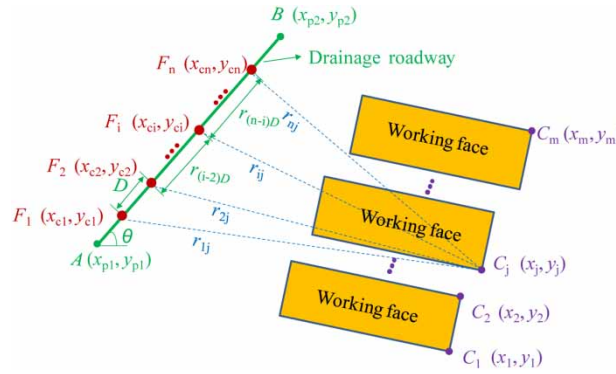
$B\ (x_{p2}, y_{p2})$

$F_n\ (x_{cn}, y_{cn})$

Drainage roadway

$F_i\ (x_{ci}, y_{ci})$

$r_{(n-i)D}$

$r_{nj}$

Working face

$C_m\ (x_m, y_m$

$r_{(i-2)D}$

$r_{ij}$

$F_2\ (x_{c2}, y_{c2})$

$D$

Working face

$r_{2j}$

$F_1\ (x_{c1}, y_{c1})$

$\theta$

$r_{1j}$

$C_j\ (x_j, y_j)$

$A\ (x_{p1}, y_{p1})$

Working face

$C_2\ (x_2, y_2)$

$C_1\ (x_1, y_1)$